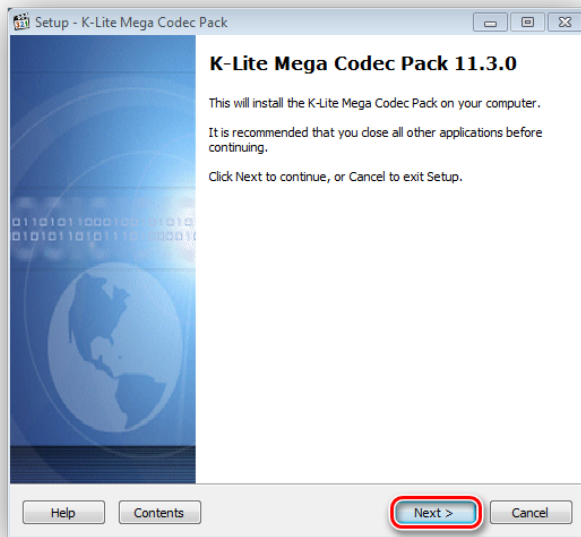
Setup - K-Lite Mega Codec Pack

K-Lite Mega Codec Pack 11.3.0

This will install the K-Lite Mega Codec Pack on your computer.

It is recommended that you close all other applications before continuing.

Click Next to continue, or Cancel to exit Setup.

01101011000101010
0101011010111010

Help
Contents
Next >
Cancel